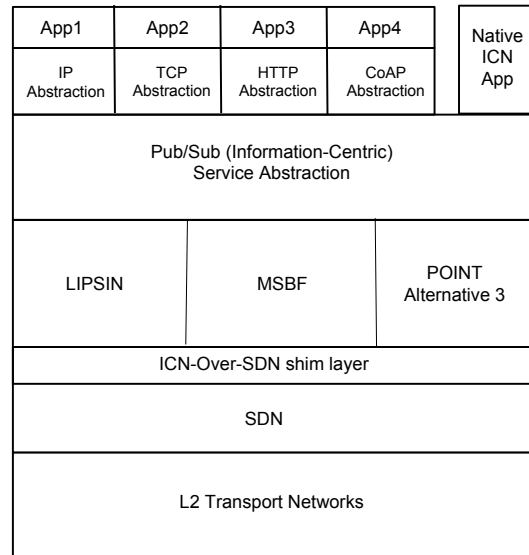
App1

IP Abstraction

App2

TCP Abstraction

App3

HTTP Abstraction

App4

CoAP Abstraction

Native ICN App

Pub/Sub (Information-Centric) Service Abstraction

LIPSIN

MSBF

POINT Alternative 3

ICN-Over-SDN shim layer

SDN

L2 Transport Networks